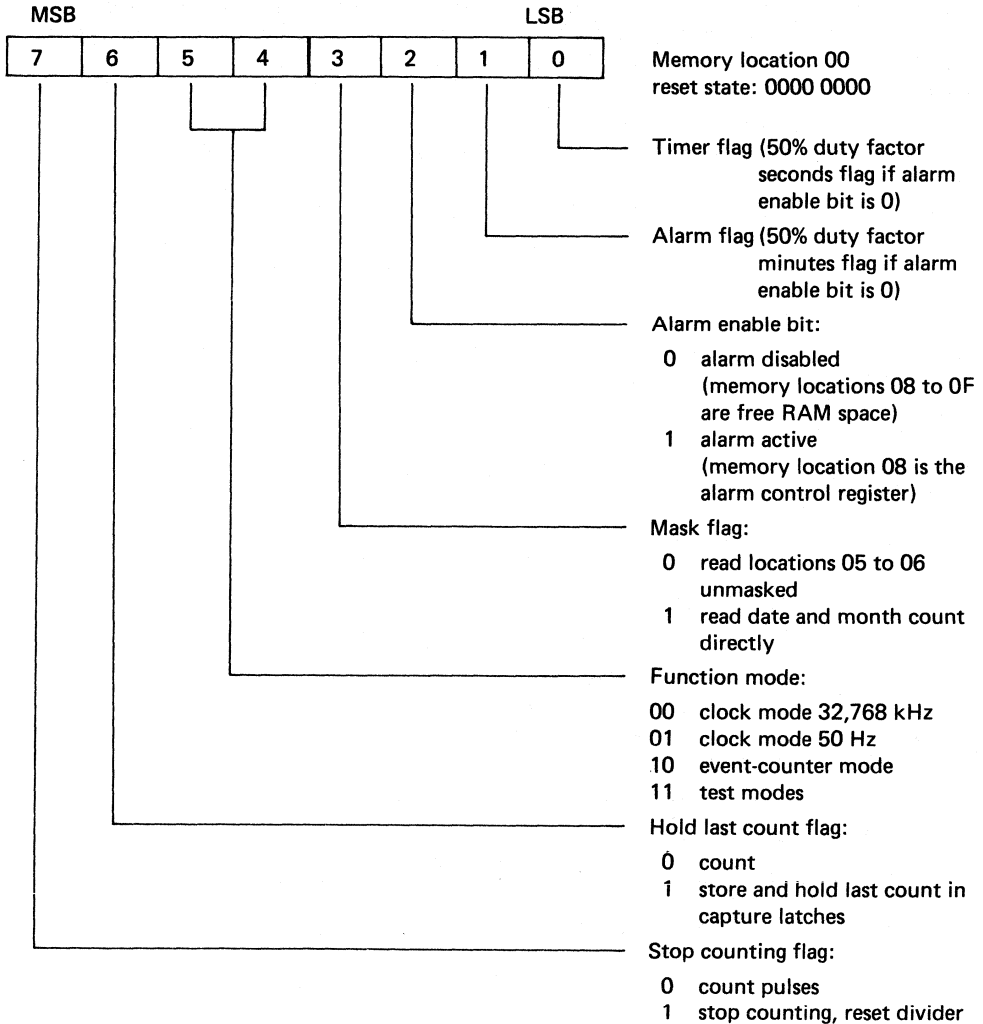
MSB LSB

| 7 | 6 | 5 | 4 | 3 | 2 | 1 | 0 |
|---|---|---|---|---|---|---|---|

Memory location 00
reset state: 0000 0000

Timer flag (50% duty factor seconds flag if alarm enable bit is 0)

Alarm flag (50% duty factor minutes flag if alarm enable bit is 0)

Alarm enable bit:

0 alarm disabled (memory locations 08 to 0F are free RAM space)
1 alarm active (memory location 08 is the alarm control register)

Mask flag:

0 read locations 05 to 06 unmasked
1 read date and month count directly

Function mode:

00 clock mode 32,768 kHz
01 clock mode 50 Hz
10 event-counter mode
11 test modes

Hold last count flag:

0 count
1 store and hold last count in capture latches

Stop counting flag:

0 count pulses
1 stop counting, reset divider